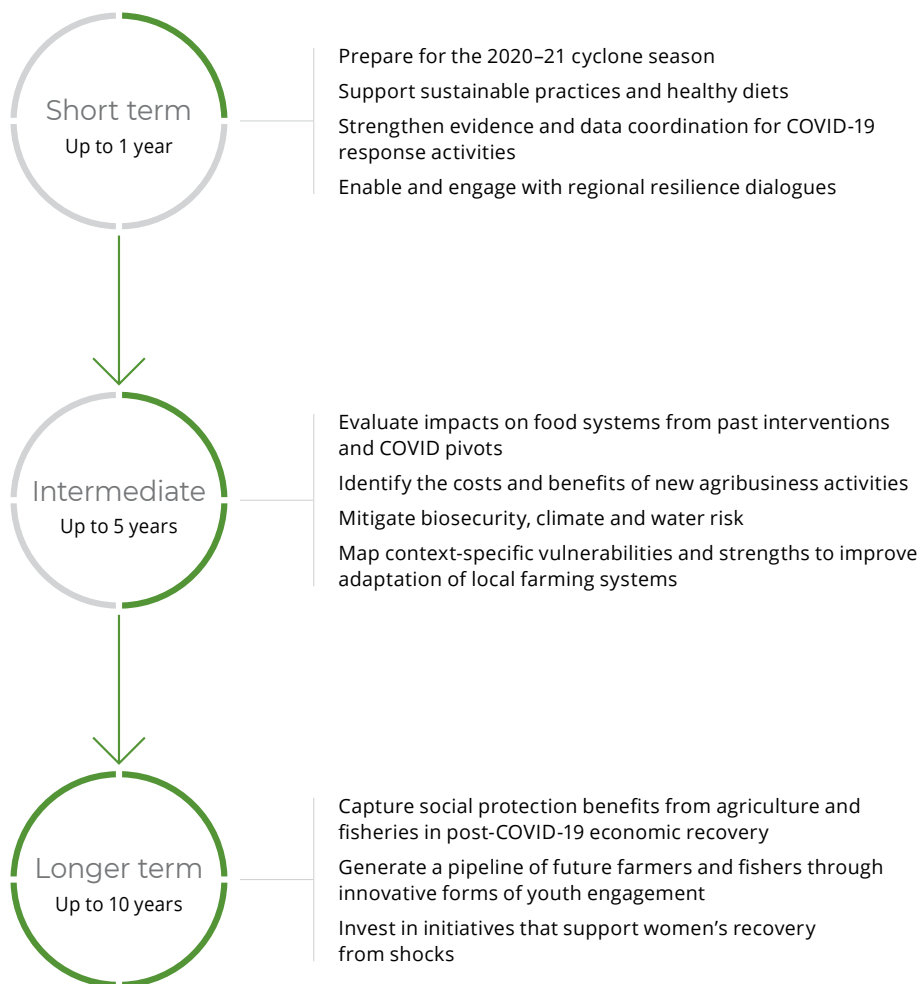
Short term
Up to 1 year

Prepare for the 2020–21 cyclone season

Support sustainable practices and healthy diets

Strengthen evidence and data coordination for COVID-19 response activities

Enable and engage with regional resilience dialogues

Intermediate
Up to 5 years

Evaluate impacts on food systems from past interventions and COVID pivots

Identify the costs and benefits of new agribusiness activities

Mitigate biosecurity, climate and water risk

Map context-specific vulnerabilities and strengths to improve adaptation of local farming systems

Longer term
Up to 10 years

Capture social protection benefits from agriculture and fisheries in post-COVID-19 economic recovery

Generate a pipeline of future farmers and fishers through innovative forms of youth engagement

Invest in initiatives that support women's recovery from shocks